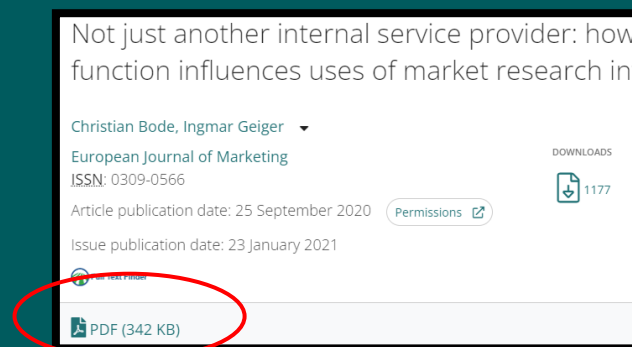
Not just another internal service provider: how function influences uses of market research in

Christian Bode, Ingmar Geiger

European Journal of Marketing

ISSN: 0309-0566

Article publication date: 25 September 2020

Permissions

Issue publication date: 23 January 2021

Full Text Finder

DOWNLOADS

1177

PDF (342 KB)